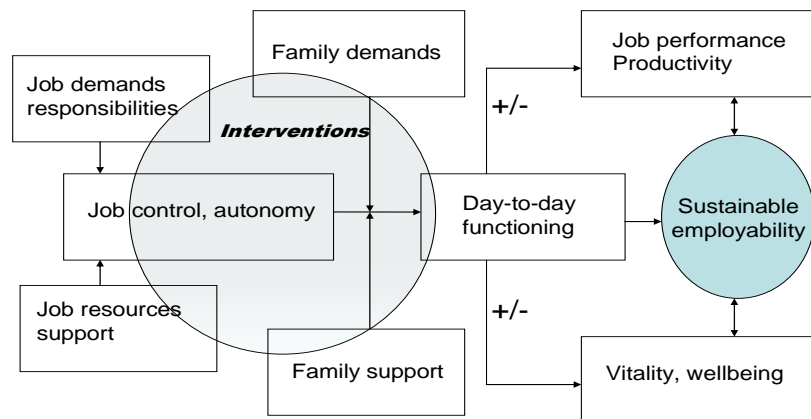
Family demands

Job performance Productivity

Job demands responsibilities

Interventions

+/-

Job control, autonomy

Day-to-day functioning

Sustainable employability

Job resources support

+/-

Family support

Vitality, wellbeing